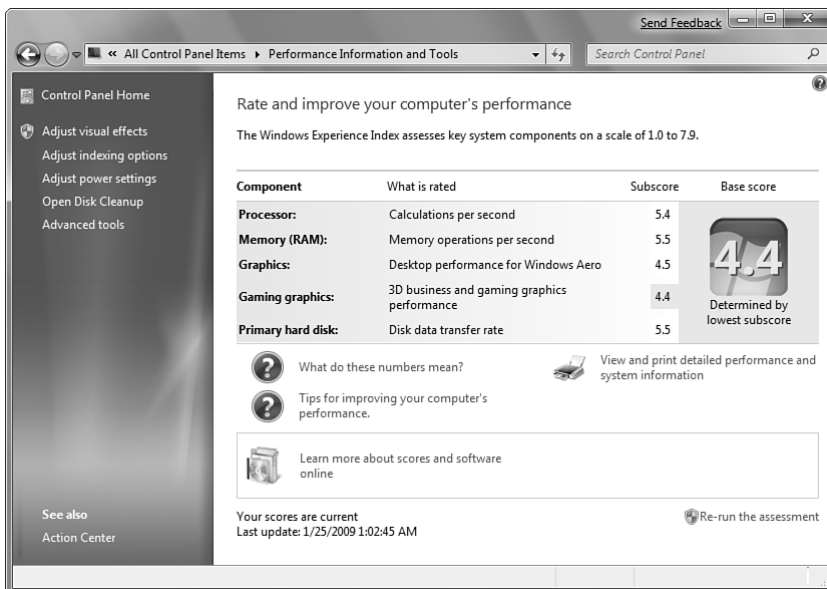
Send Feedback

« All Control Panel Items ▸ Performance Information and Tools

Search Control Panel

Control Panel Home

Adjust visual effects

Adjust indexing options

Adjust power settings

Open Disk Cleanup

Advanced tools

Rate and improve your computer's performance

The Windows Experience Index assesses key system components on a scale of 1.0 to 7.9.

| Component | What is rated | Subscore | Base score |
|---|---|---|---|
| Processor: | Calculations per second | 5.4 | 4.4 Determined by lowest subscore |
| Memory (RAM): | Memory operations per second | 5.5 | |
| Graphics: | Desktop performance for Windows Aero | 4.5 | |
| Gaming graphics: | 3D business and gaming graphics performance | 4.4 | |
| Primary hard disk: | Disk data transfer rate | 5.5 | |

What do these numbers mean?

View and print detailed performance and system information

Tips for improving your computer's performance.

Learn more about scores and software online

See also

Action Center

Your scores are current

Last update: 1/25/2009 1:02:45 AM

Re-run the assessment